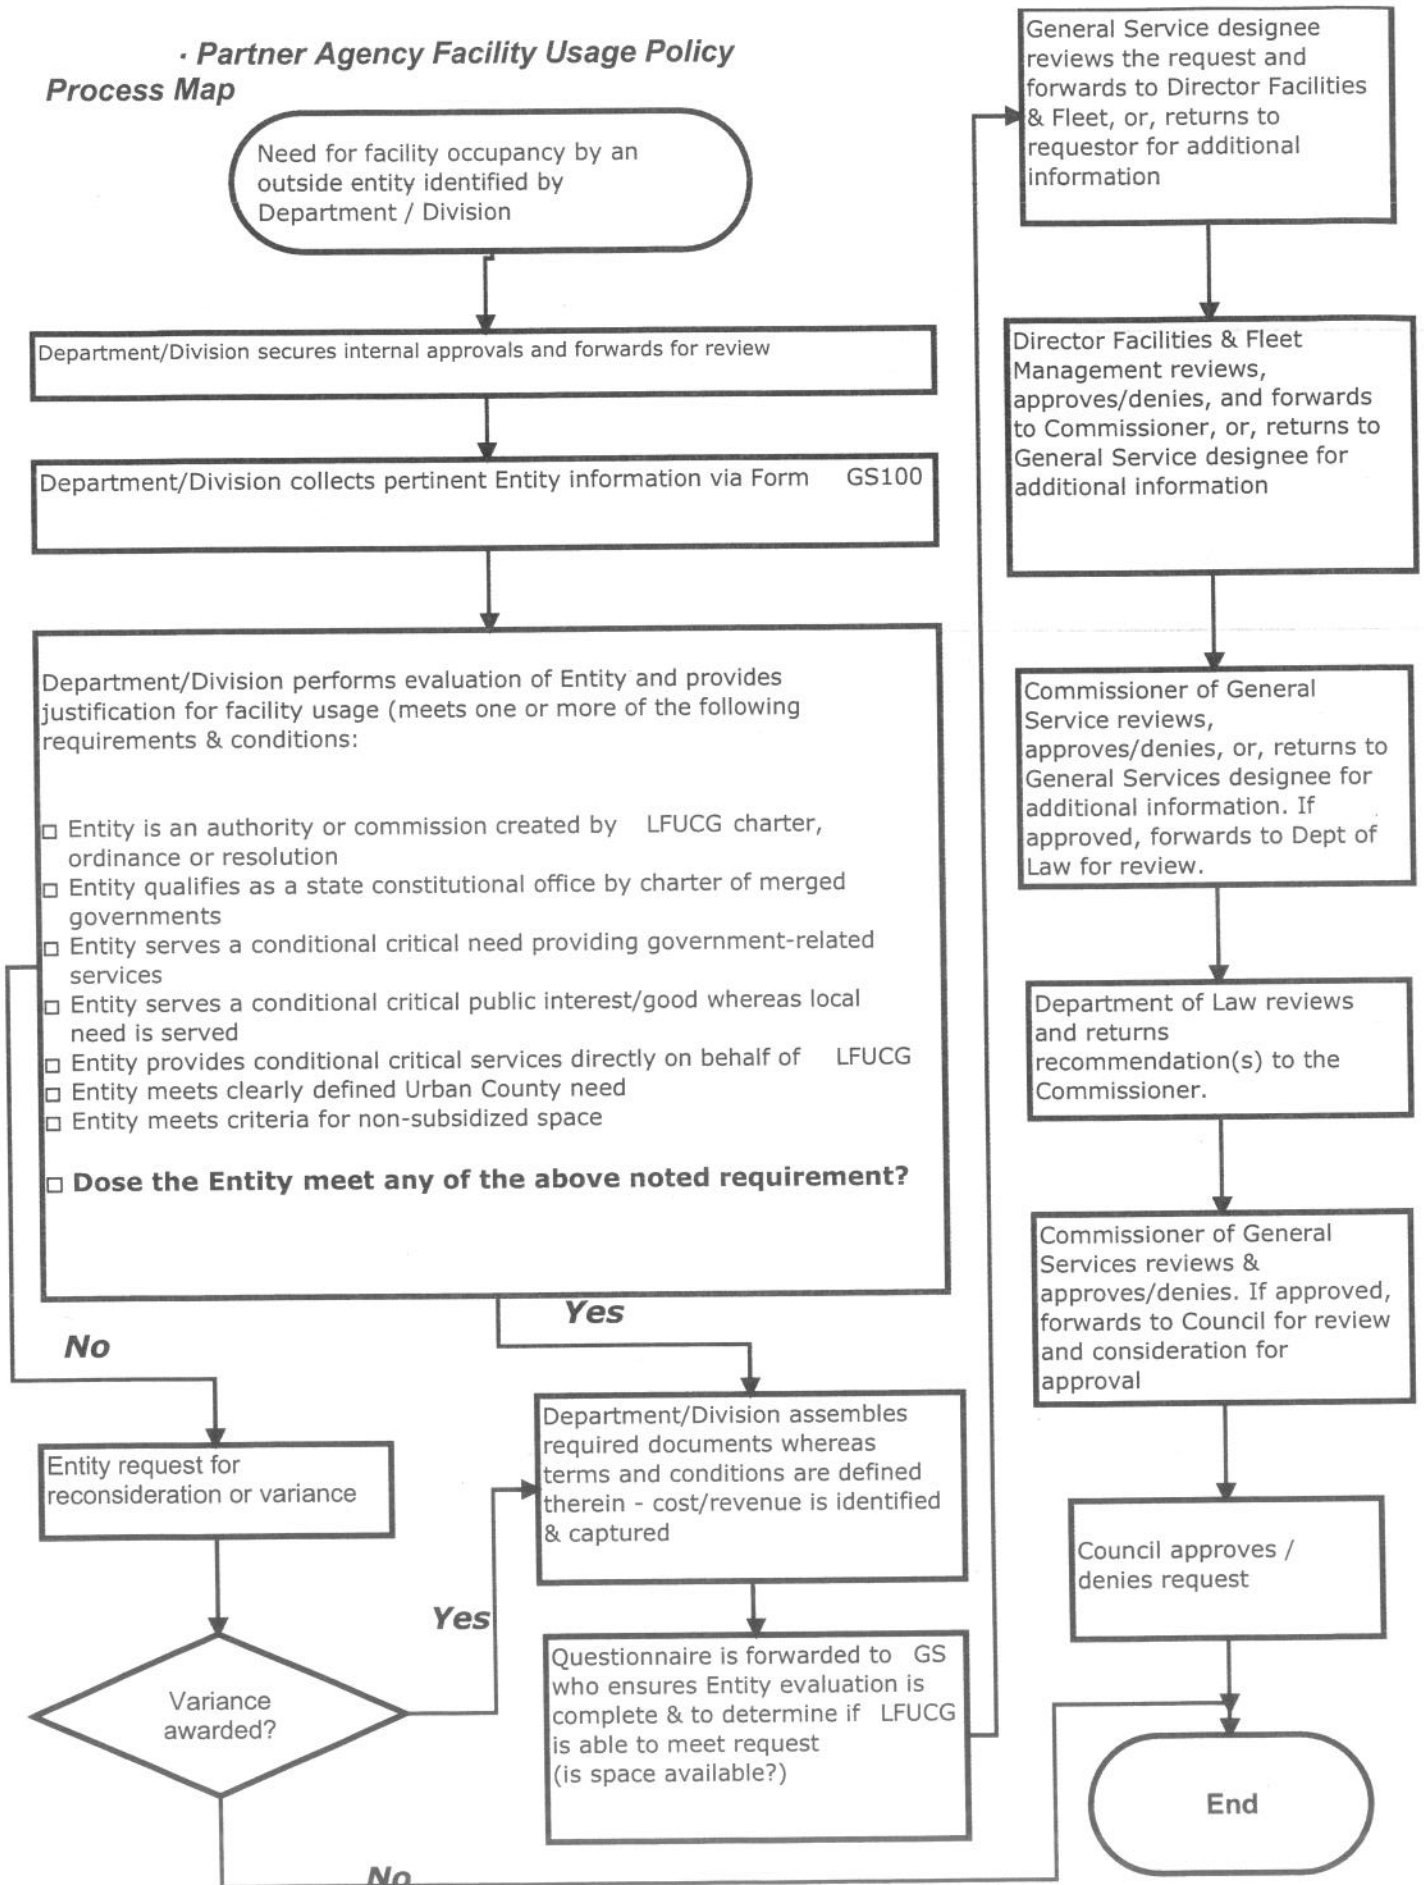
· Partner Agency Facility Usage Policy Process Map

Need for facility occupancy by an outside entity identified by Department / Division

Department/Division secures internal approvals and forwards for review

Department/Division collects pertinent Entity information via Form GS100

Department/Division performs evaluation of Entity and provides justification for facility usage (meets one or more of the following requirements & conditions:

□ Entity is an authority or commission created by LFUCG charter, ordinance or resolution
□ Entity qualifies as a state constitutional office by charter of merged governments
□ Entity serves a conditional critical need providing government-related services
□ Entity serves a conditional critical public interest/good whereas local need is served
□ Entity provides conditional critical services directly on behalf of LFUCG
□ Entity meets clearly defined Urban County need
□ Entity meets criteria for non-subsidized space

□ Dose the Entity meet any of the above noted requirement?

Yes

No

Entity request for reconsideration or variance

Variance awarded?

Yes

No

Department/Division assembles required documents whereas terms and conditions are defined therein - cost/revenue is identified & captured

Questionnaire is forwarded to GS who ensures Entity evaluation is complete & to determine if LFUCG is able to meet request (is space available?)

General Service designee reviews the request and forwards to Director Facilities & Fleet, or, returns to requestor for additional information

Director Facilities & Fleet Management reviews, approves/denies, and forwards to Commissioner, or, returns to General Service designee for additional information

Commissioner of General Service reviews, approves/denies, or, returns to General Services designee for additional information. If approved, forwards to Dept of Law for review.

Department of Law reviews and returns recommendation(s) to the Commissioner.

Commissioner of General Services reviews & approves/denies. If approved, forwards to Council for review and consideration for approval

Council approves / denies request

End